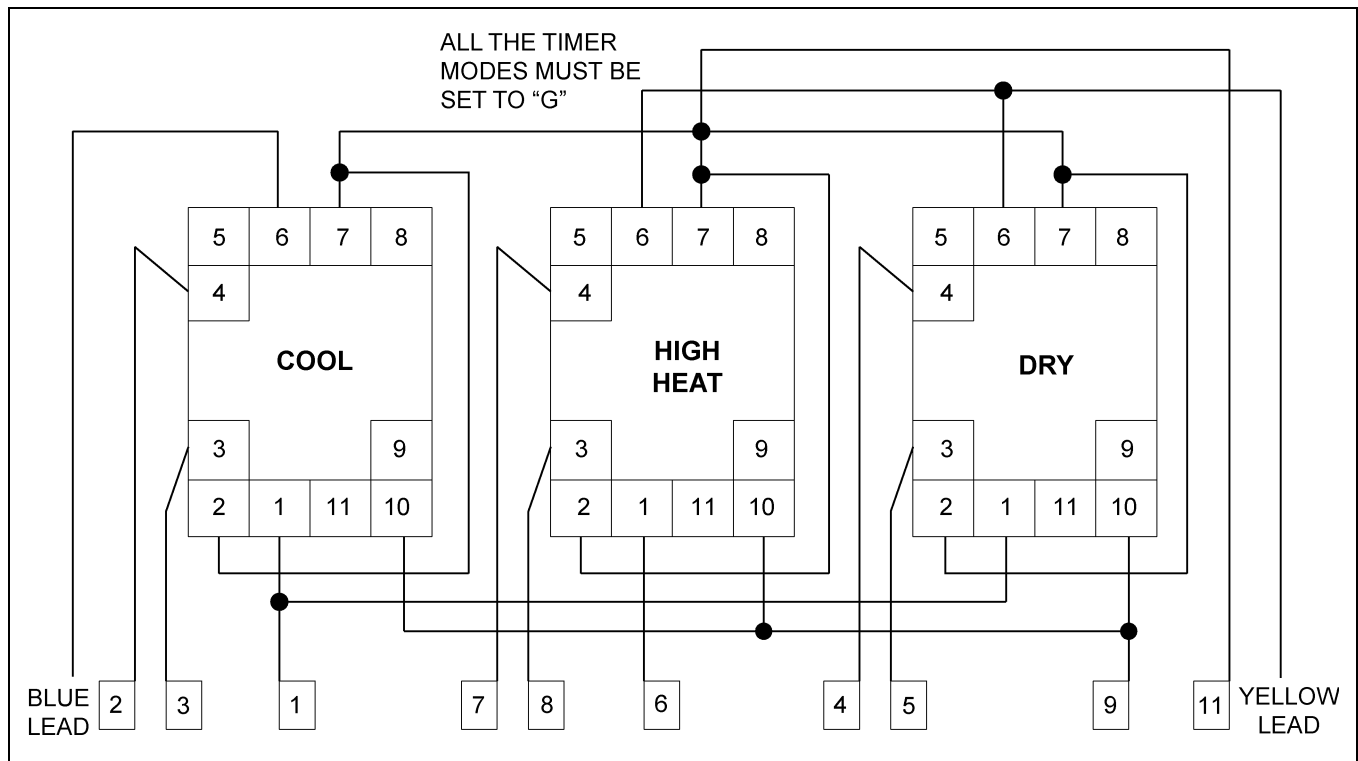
ALL THE TIMER MODES MUST BE SET TO “G”

| 5 | 6 | 7 | 8 |
|---|---|---|---|
| 4 | | | |

COOL

| 3 | | | 9 |
|---|---|---|---|
| 2 | 1 | 11 | 10 |

| 5 | 6 | 7 | 8 |
|---|---|---|---|
| 4 | | | |

HIGH HEAT

| 3 | | | 9 |
|---|---|---|---|
| 2 | 1 | 11 | 10 |

| 5 | 6 | 7 | 8 |
|---|---|---|---|
| 4 | | | |

DRY

| 3 | | | 9 |
|---|---|---|---|
| 2 | 1 | 11 | 10 |

BLUE LEAD 2 3 1 7 8 6 4 5 9 11 YELLOW LEAD